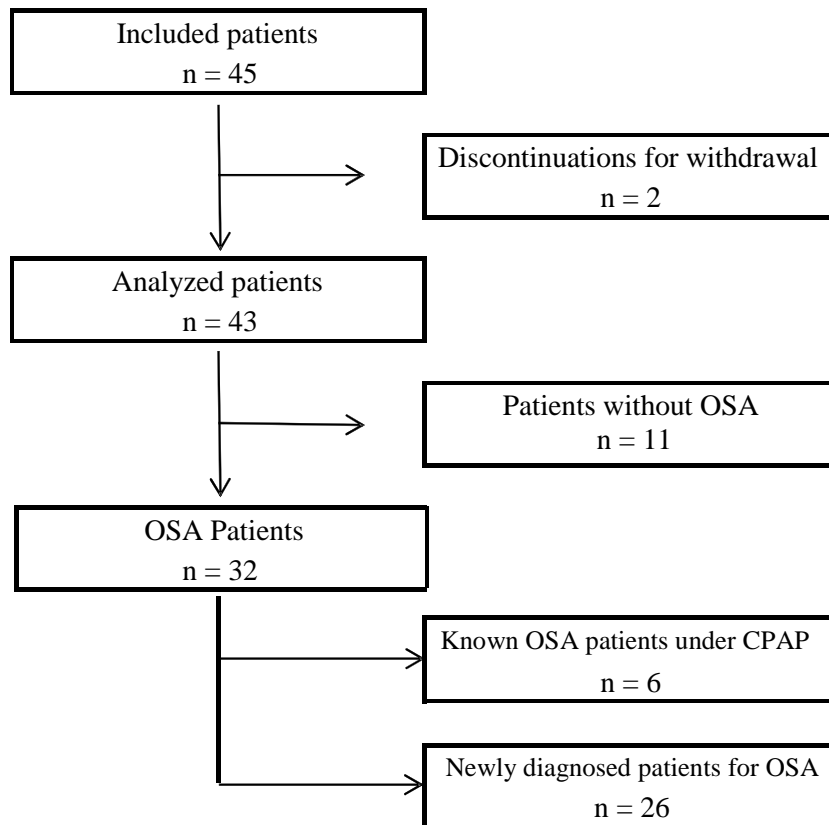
Included patients
n = 45

Discontinuations for withdrawal
n = 2

Analyzed patients
n = 43

Patients without OSA
n = 11

OSA Patients
n = 32

Known OSA patients under CPAP
n = 6

Newly diagnosed patients for OSA
n = 26